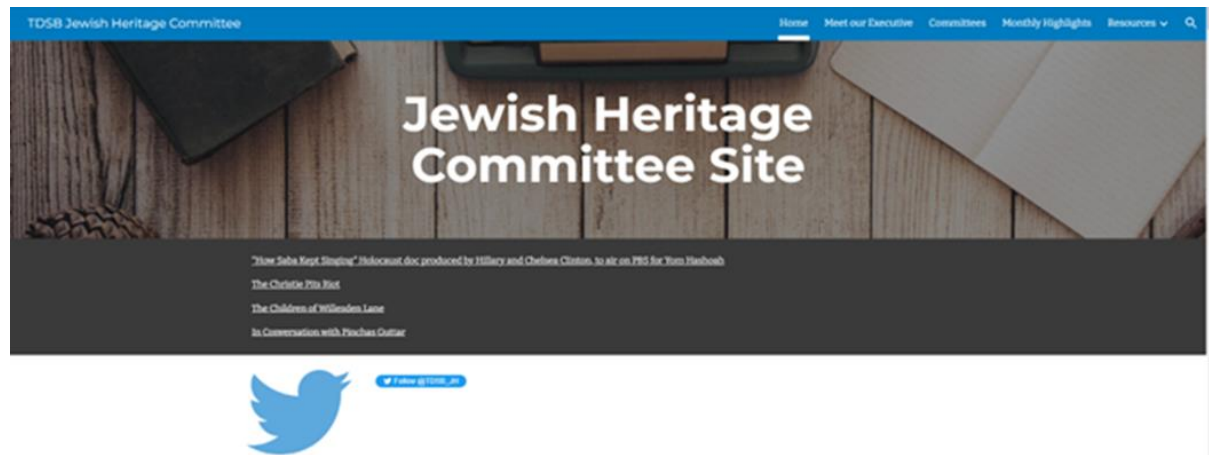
TDSB Jewish Heritage Committee

Home Meet our Executive Committees Monthly Highlights Resources

Jewish Heritage Committee Site

"How Saba Kept Singing" Holocaust doc produced by Hillary and Chelsea Clinton, to air on PBS for Yom Hashoah

The Christie Pits Riot

The Children of Willesden Lane

In Conversation with Pinchas Gutter

Follow @TDSB_JH